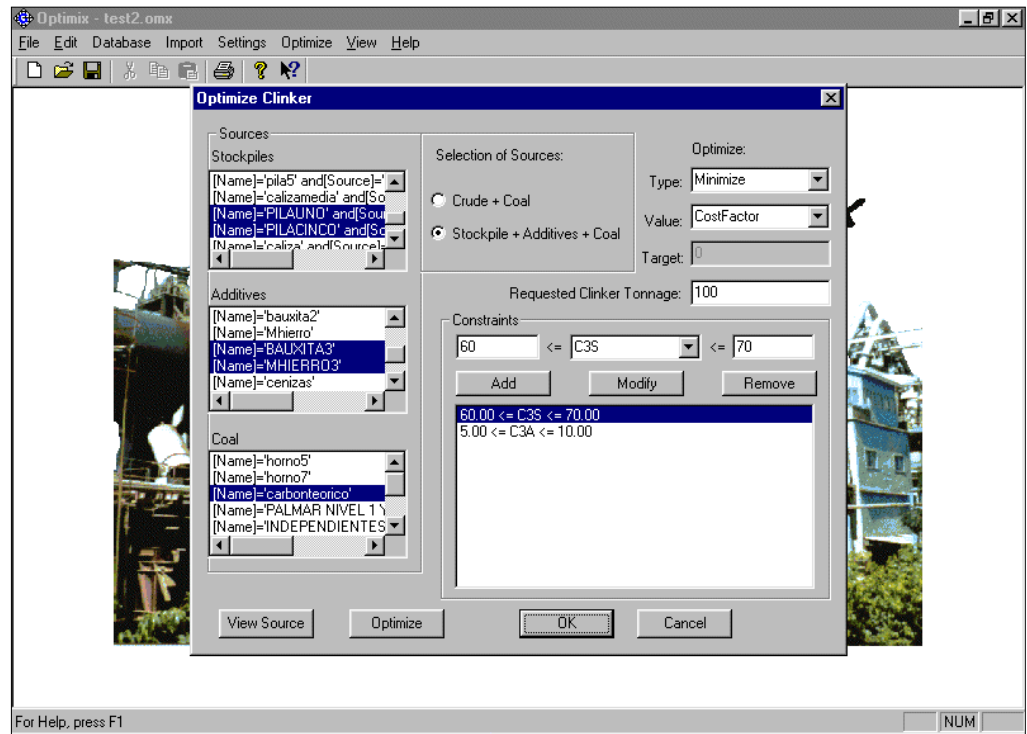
Optimix - test2.omx

File Edit Database Import Settings Optimize View Help

Optimize Clinker

Sources
Stockpiles
[Name]='pila5' and[Source]='
[Name]='calizamedia' and[So
[Name]='PILAUNO' and[Sou
[Name]='PILACINCO' and[So
[Name]='caliza' and[Source]=

Additives
[Name]='bauxita2'
[Name]='Mhierro'
[Name]='BAUXITA3'
[Name]='MHIERRO3'
[Name]='cenizas'

Coal
[Name]='horno5'
[Name]='horno7'
[Name]='carbonteorico'
[Name]='PALMAR NIVEL 1 Y
[Name]='INDEPENDIENTES

Selection of Sources:

Crude + Coal

Stockpile + Additives + Coal

Optimize:
Type: Minimize
Value: CostFactor
Target: 0

Requested Clinker Tonnage: 100

Constraints
60 <= C3S <= 70

Add Modify Remove

60.00 <= C3S <= 70.00
5.00 <= C3A <= 10.00

View Source Optimize OK Cancel

For Help, press F1 NUM